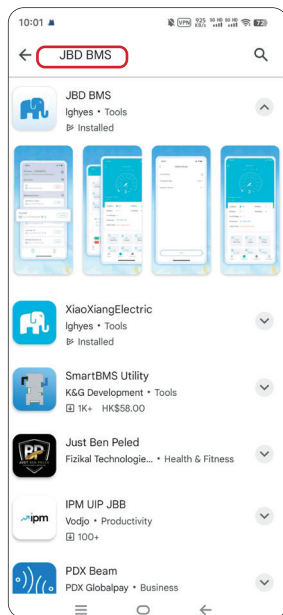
10:01

VPN 925 KB/s 72

JBD BMS

JBD BMS
lghyes • Tools
Installed

XiaoXiangElectric
lghyes • Tools
Installed

SmartBMS Utility
K&G Development • Tools
1K+ HK$58.00

Just Ben Peled
Fizikal Technologie... • Health & Fitness

IPM UIP JBB
Vodjo • Productivity
100+

PDX Beam
PDX Globalpay • Business